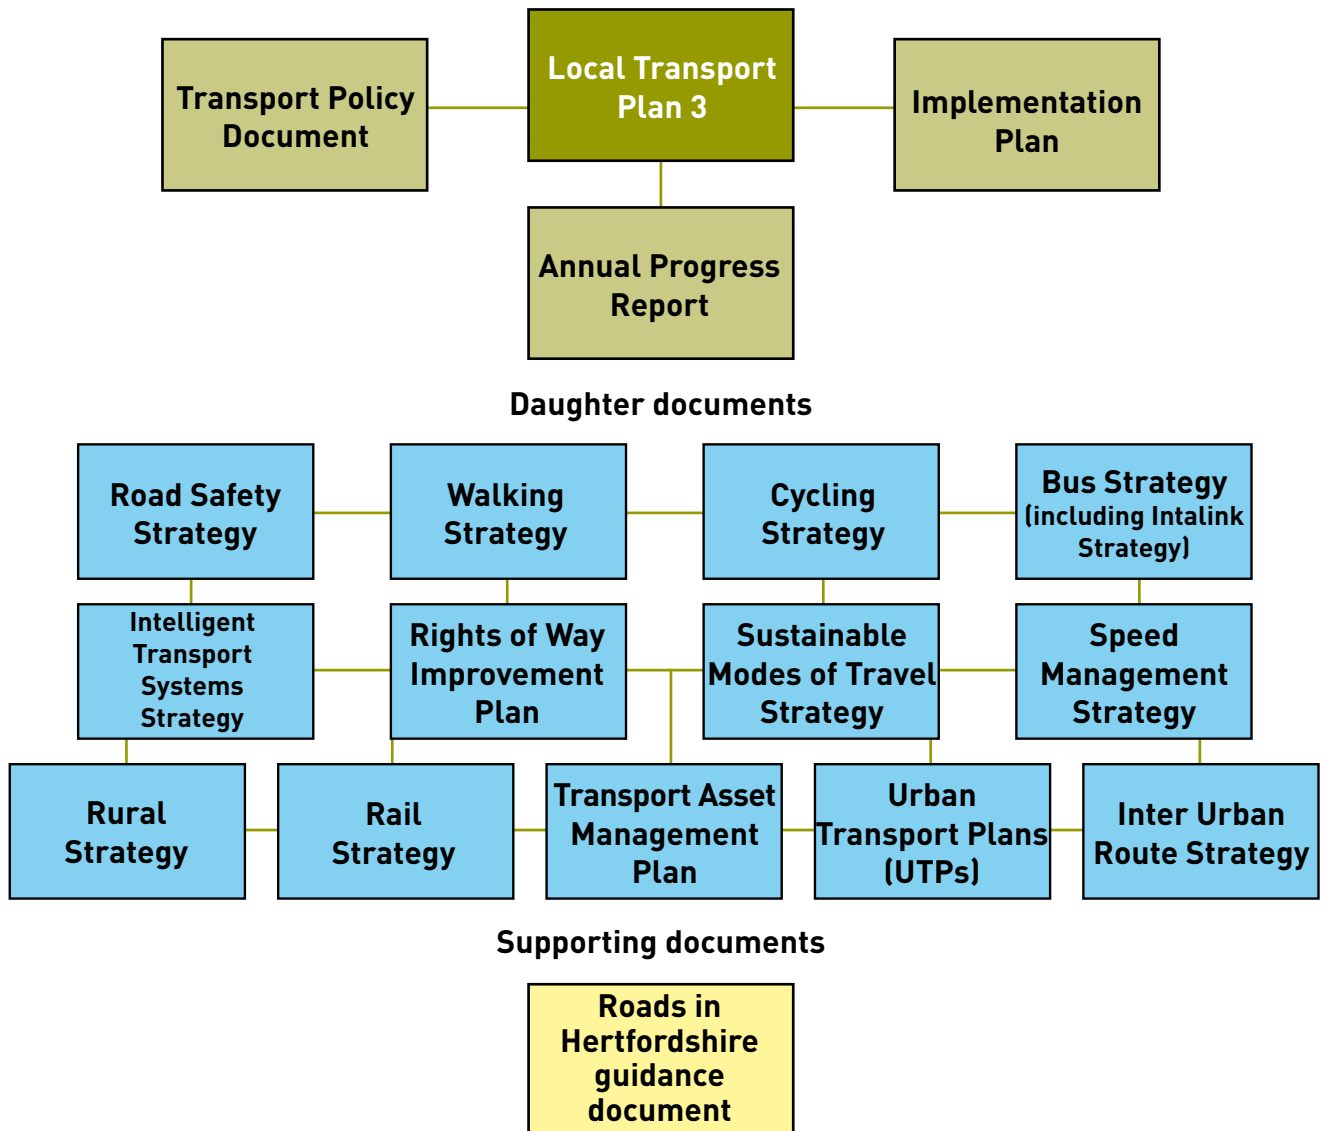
Transport Policy Document

Local Transport Plan 3

Implementation Plan

Annual Progress Report

Daughter documents

Road Safety Strategy

Walking Strategy

Cycling Strategy

Bus Strategy (including Intalink Strategy)

Intelligent Transport Systems Strategy

Rights of Way Improvement Plan

Sustainable Modes of Travel Strategy

Speed Management Strategy

Rural Strategy

Rail Strategy

Transport Asset Management Plan

Urban Transport Plans (UTPs)

Inter Urban Route Strategy

Supporting documents

Roads in Hertfordshire guidance document